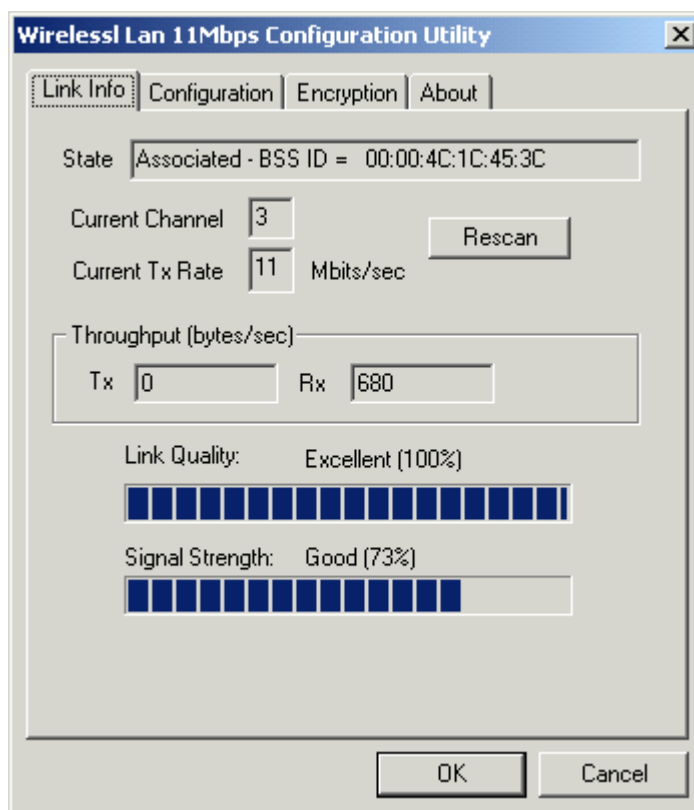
Wirelessl Lan 11Mbps Configuration Utility

Link Info | Configuration | Encryption | About

State Associated - BSS ID = 00:00:4C:1C:45:3C

Current Channel 3

Current Tx Rate 11 Mbits/sec

Rescan

Throughput (bytes/sec)

Tx 0 Rx 680

Link Quality: Excellent (100%)

Signal Strength: Good (73%)

OK Cancel